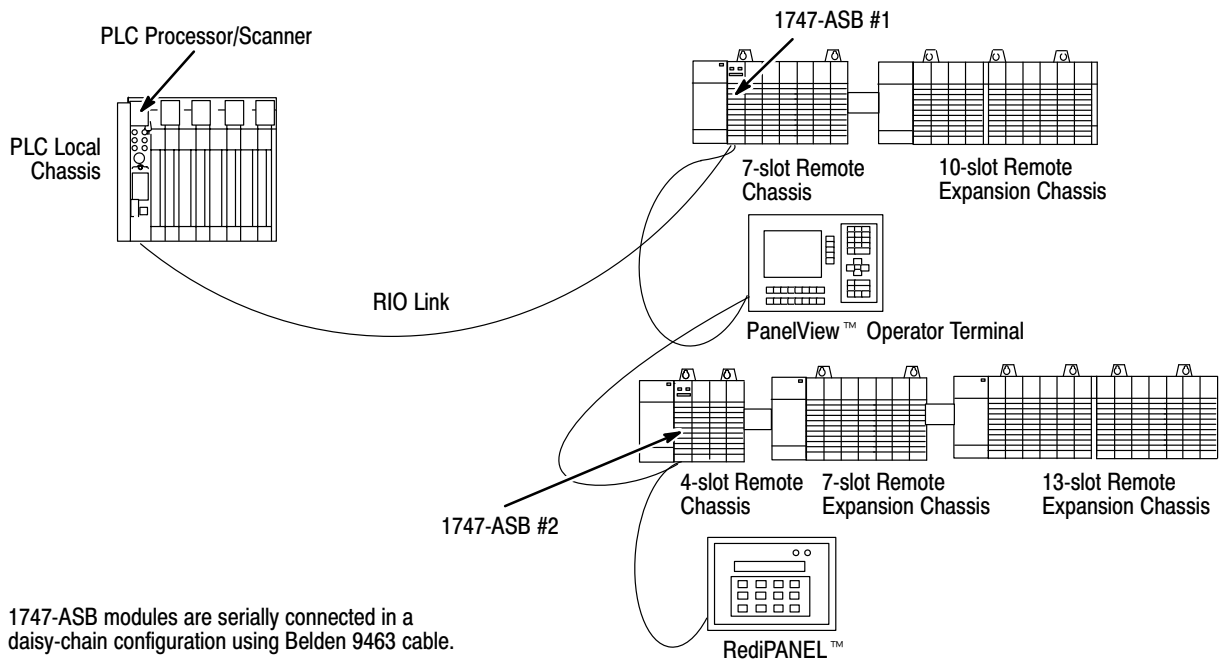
PLC Processor/Scanner

1747-ASB #1

PLC Local Chassis

7-slot Remote Chassis

10-slot Remote Expansion Chassis

RIO Link

PanelView™ Operator Terminal

4-slot Remote Chassis

7-slot Remote Expansion Chassis

13-slot Remote Expansion Chassis

1747-ASB #2

RediPANEL™

1747-ASB modules are serially connected in a daisy-chain configuration using Belden 9463 cable.